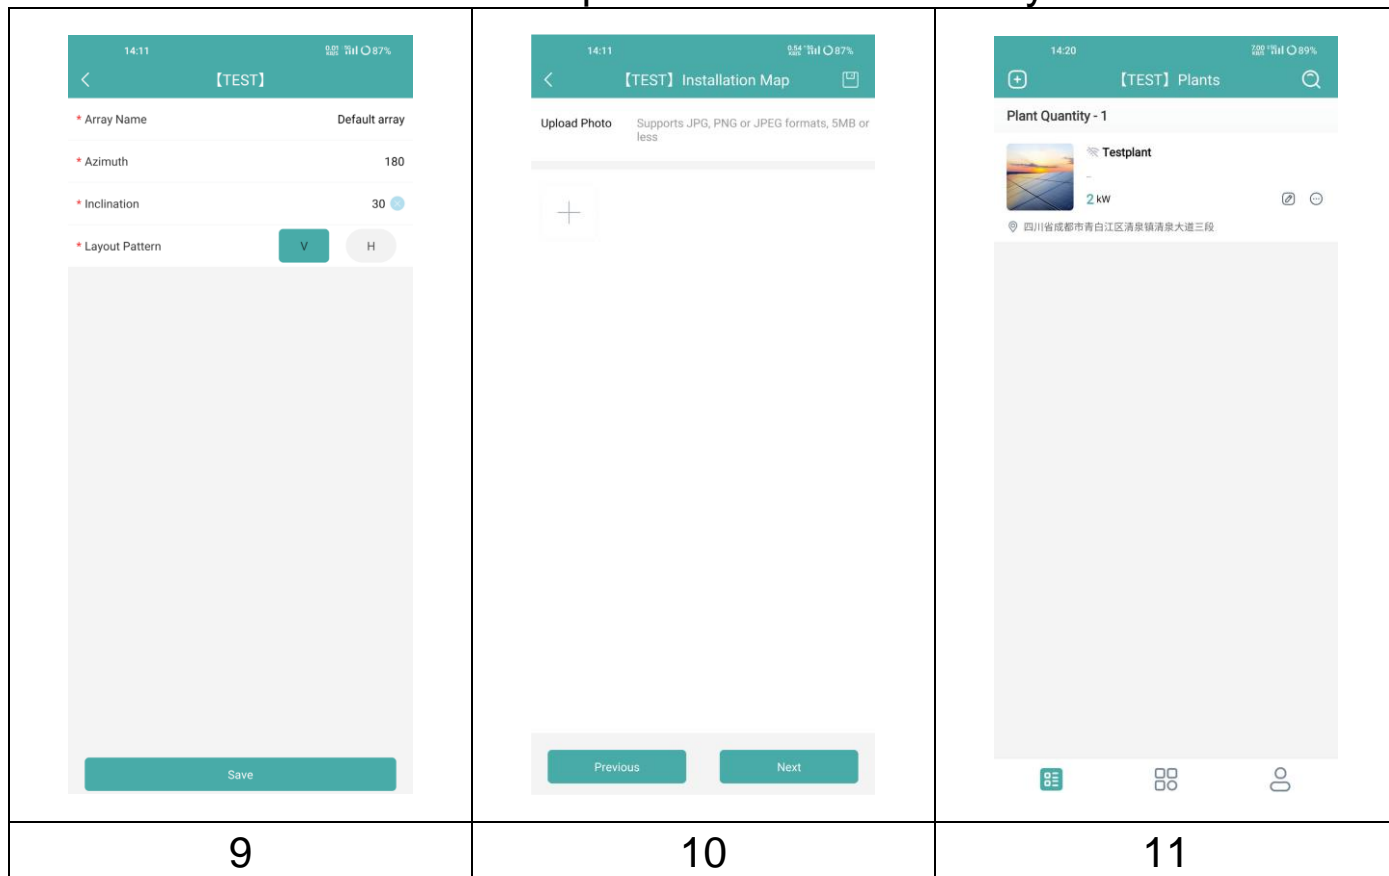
| | | |
|---|---|---|
| 14:11 87% 【TEST】 * Array Name Default array * Azimuth 180 * Inclination 30 * Layout Pattern V H Save | 14:11 87% 【TEST】 Installation Map Upload Photo Supports JPG, PNG or JPEG formats, 5MB or less Previous Next | 14:20 89% 【TEST】 Plants Plant Quantity - 1 Testplant - 2 kW 四川省成都市青白江区清泉镇清泉大道三段 |
| 9 | 10 | 11 |